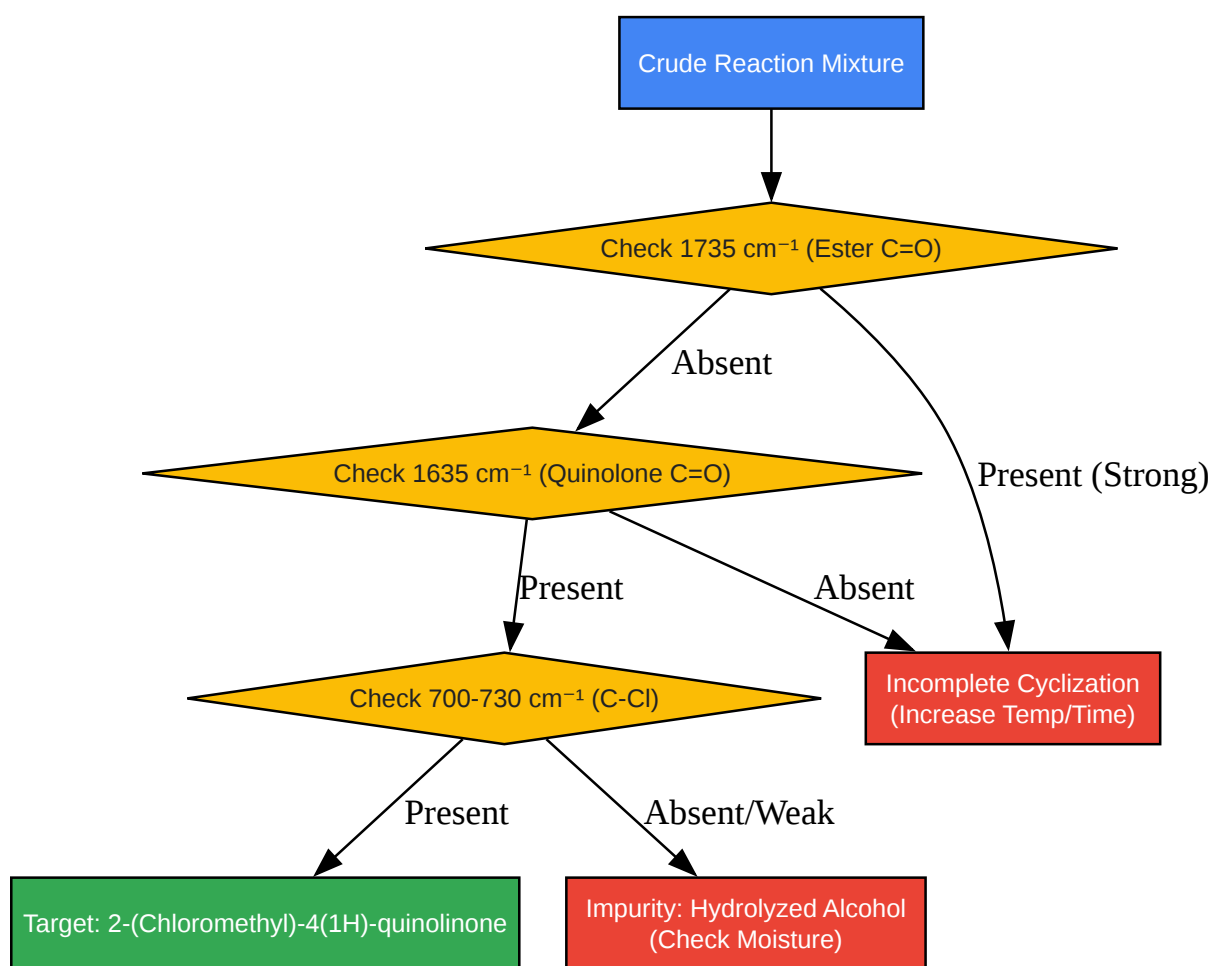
Crude Reaction Mixture

Check 1735 cm⁻¹ (Ester C=O)

Absent

Present (Strong)

Check 1635 cm⁻¹ (Quinolone C=O)

Present

Absent

Check 700-730 cm⁻¹ (C-Cl)

Incomplete Cyclization (Increase Temp/Time)

Present

Absent/Weak

Target: 2-(Chloromethyl)-4(1H)-quinolinone

Impurity: Hydrolyzed Alcohol (Check Moisture)